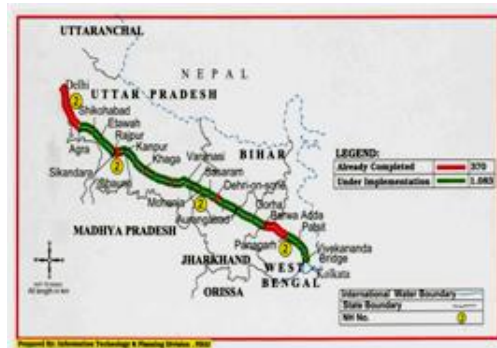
UTTARANCHAL

NEPAL

UTTAR PRADESH

Delhi
2
Shikohabad
Etawah
Rajpur
Kanpur
Agra
Khaga
Varanasi
Sikandara
Sasaram
Dehri-on-sone
Mohania
Aurangabad
2
2
2
Gorhar
Barwa Adda
Palsit
Panagarh
Vivekananda Bridge
Kolkata

BIHAR

MADHYA PRADESH

JHARKHAND

WEST BENGAL

ORISSA

LEGEND:

| | | |
|---|---|---|
| Already Completed | | 370 |
| Under Implementation | | 1,083 |

International Water Boundary
State Boundary
NH No. 2

Not to scale
All length in km

Prepared By: Information Technology & Planning Division, NHAI